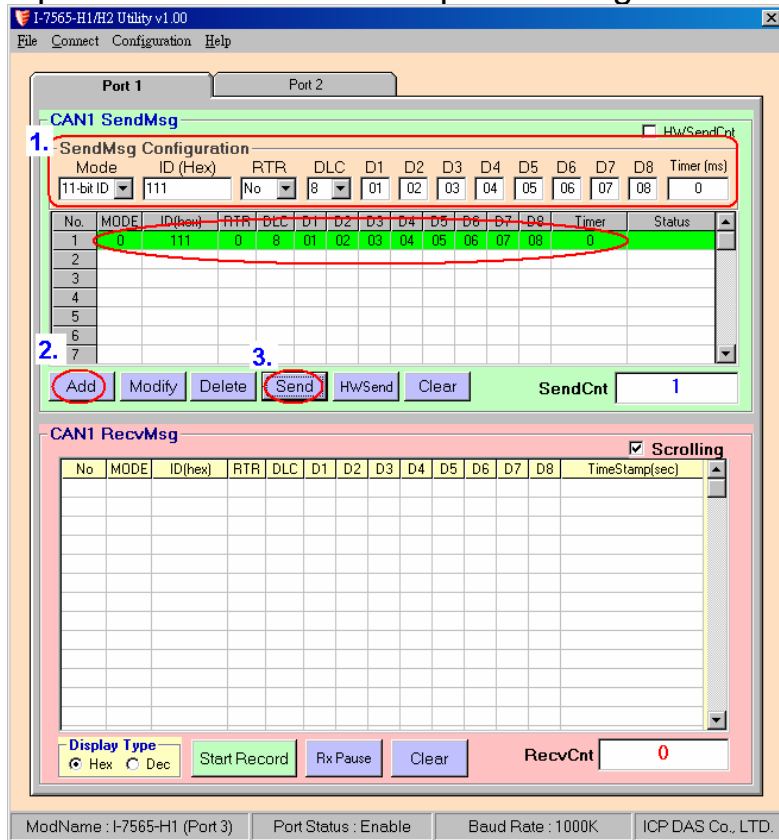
I-7565-H1/H2 Utility v1.00

File Connect Configuration Help

Port 1 | Port 2

CAN1 SendMsg

HWSendCnt

1.

SendMsg Configuration

| Mode | ID (Hex) | RTR | DLC | D1 | D2 | D3 | D4 | D5 | D6 | D7 | D8 | Timer (ms) |
|---|---|---|---|---|---|---|---|---|---|---|---|---|
| 11-bit ID | 111 | No | 8 | 01 | 02 | 03 | 04 | 05 | 06 | 07 | 08 | 0 |

| No. | MODE | ID(hex) | RTR | DLC | D1 | D2 | D3 | D4 | D5 | D6 | D7 | D8 | Timer | Status |
|---|---|---|---|---|---|---|---|---|---|---|---|---|---|---|
| 1 | 0 | 111 | 0 | 8 | 01 | 02 | 03 | 04 | 05 | 06 | 07 | 08 | 0 | |
| 2 | | | | | | | | | | | | | | |
| 3 | | | | | | | | | | | | | | |
| 4 | | | | | | | | | | | | | | |
| 5 | | | | | | | | | | | | | | |
| 6 | | | | | | | | | | | | | | |
| 7 | | | | | | | | | | | | | | |

2. 3.

Add Modify Delete Send HWSend Clear SendCnt 1

CAN1 RecvMsg

Scrolling

| No | MODE | ID(hex) | RTR | DLC | D1 | D2 | D3 | D4 | D5 | D6 | D7 | D8 | TimeStamp(sec) |
|---|---|---|---|---|---|---|---|---|---|---|---|---|---|

Display Type
Hex Dec

Start Record Rx Pause Clear RecvCnt 0

ModName : I-7565-H1 (Port 3) | Port Status : Enable | Baud Rate : 1000K | ICP DAS Co., LTD.